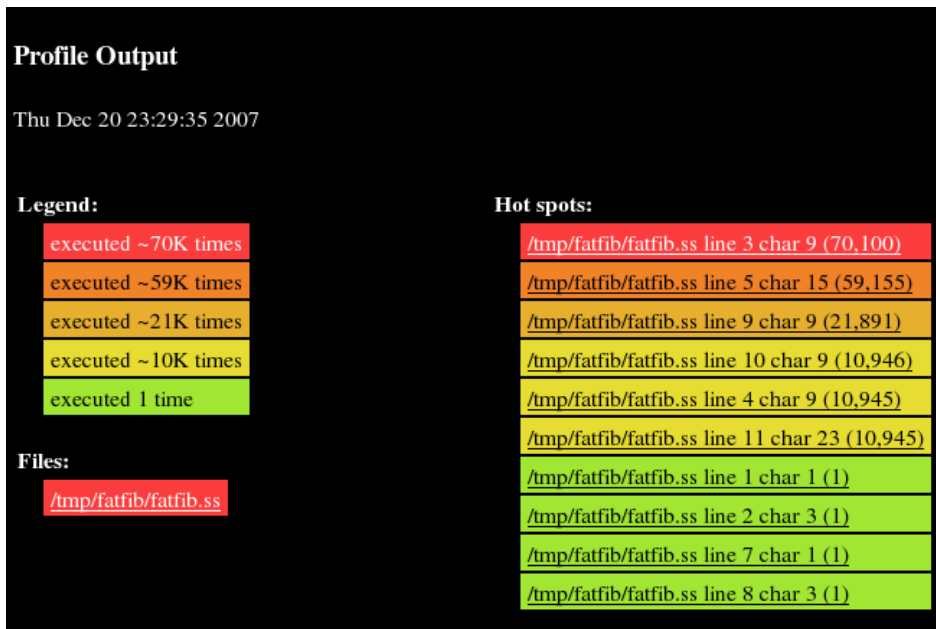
Profile Output

Thu Dec 20 23:29:35 2007

Legend:

executed ~70K times
executed ~59K times
executed ~21K times
executed ~10K times
executed 1 time

Files:

/tmp/fatfib/fatfib.ss

Hot spots:

/tmp/fatfib/fatfib.ss line 3 char 9 (70,100)
/tmp/fatfib/fatfib.ss line 5 char 15 (59,155)
/tmp/fatfib/fatfib.ss line 9 char 9 (21,891)
/tmp/fatfib/fatfib.ss line 10 char 9 (10,946)
/tmp/fatfib/fatfib.ss line 4 char 9 (10,945)
/tmp/fatfib/fatfib.ss line 11 char 23 (10,945)
/tmp/fatfib/fatfib.ss line 1 char 1 (1)
/tmp/fatfib/fatfib.ss line 2 char 3 (1)
/tmp/fatfib/fatfib.ss line 7 char 1 (1)
/tmp/fatfib/fatfib.ss line 8 char 3 (1)